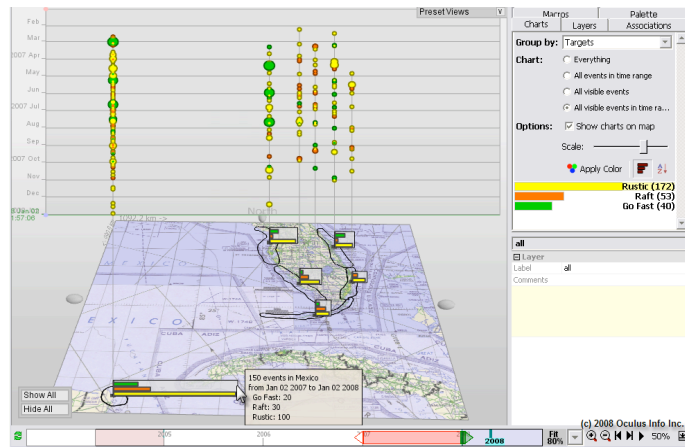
Preset Views

Feb
Mar
2007 Apr
May
Jun
2007 Jul
Aug
Sep
2007 Oct
Nov
Dec
8 Jan 02
1:57:06

North

Macros
Palette
Charts
Layers
Associations

Group by: Targets
Chart: Everything
All events in time range
All visible events
All visible events in time ra...
Options: Show charts on map
Scale:
Apply Color

Rustic (172)
Raft (53)
Go Fast (40)

all
Layer
Label all
Comments

Show All
Hide All

150 events in Mexico
from Jan 02 2007 to Jan 02 2008
Go Fast: 20
Raft: 30
Rustic: 100

(c) 2008 Oculus Info Inc.

2005
2006
2008
Fit
80%
50%